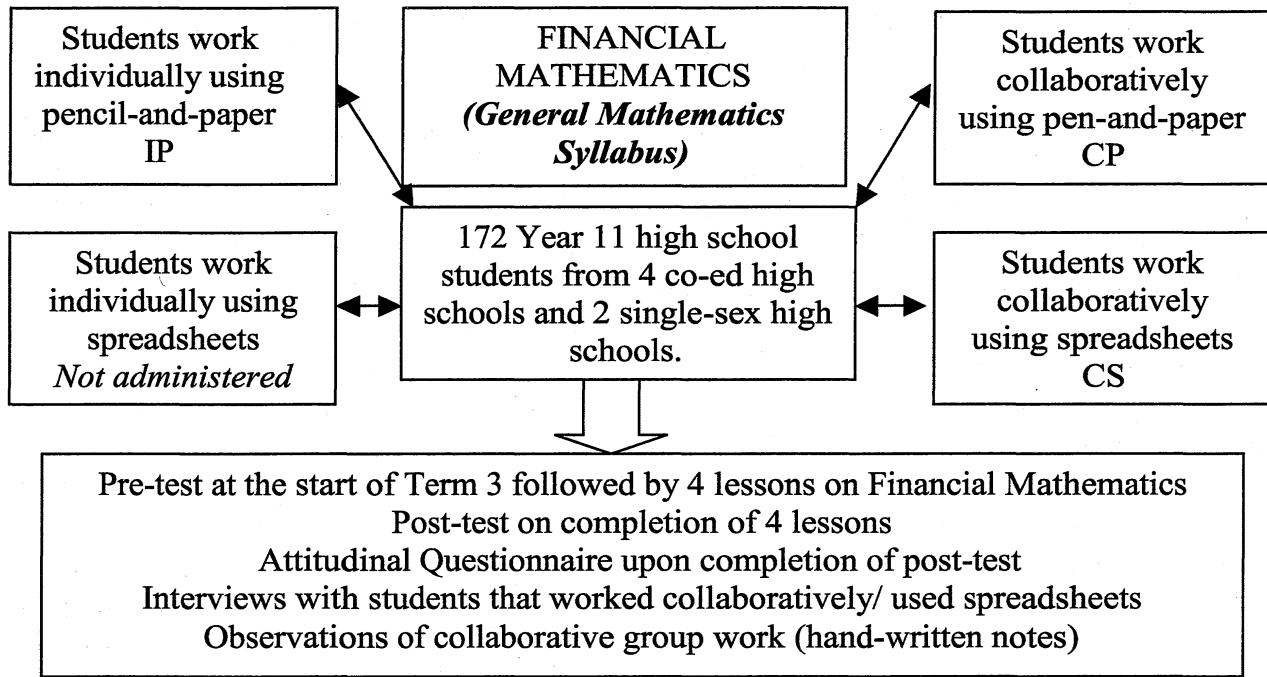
Students work individually using pencil-and-paper IP

FINANCIAL MATHEMATICS *(General Mathematics Syllabus)*

Students work collaboratively using pen-and-paper CP

Students work individually using spreadsheets *Not administered*

172 Year 11 high school students from 4 co-ed high schools and 2 single-sex high schools.

Students work collaboratively using spreadsheets CS

Pre-test at the start of Term 3 followed by 4 lessons on Financial Mathematics
Post-test on completion of 4 lessons
Attitudinal Questionnaire upon completion of post-test
Interviews with students that worked collaboratively/ used spreadsheets
Observations of collaborative group work (hand-written notes)